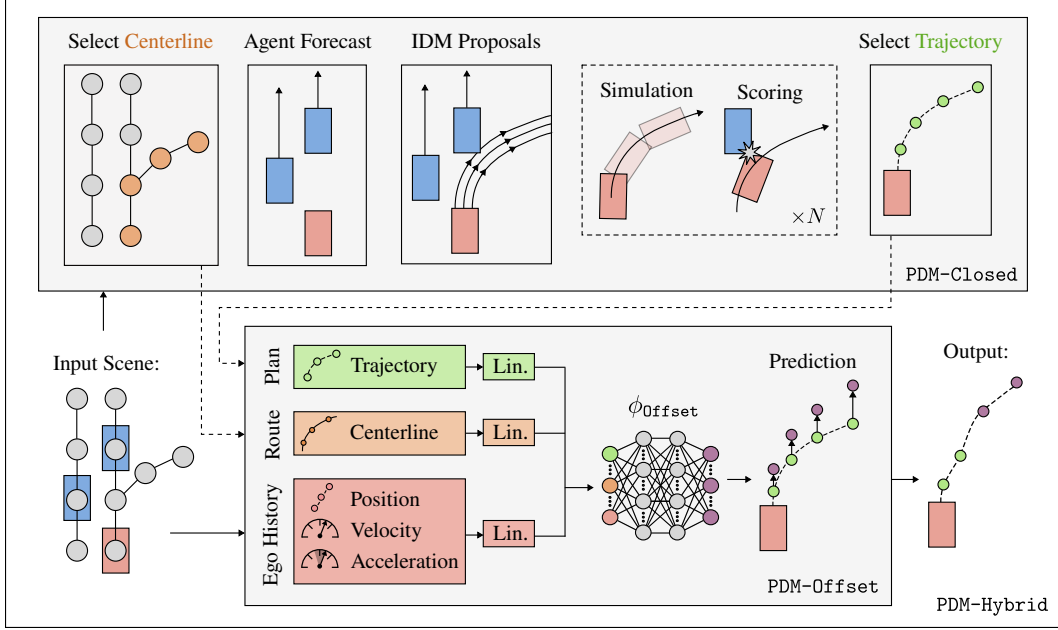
Select Centerline

Agent Forecast

IDM Proposals

Simulation

Scoring

$\times N$

Select Trajectory

PDM-Closed

Input Scene:

Plan

Trajectory

Lin.

Route

Centerline

Lin.

Ego History

Position

Velocity

Acceleration

Lin.

$\phi_{\texttt{Offset}}$

Prediction

Output:

PDM-Offset

PDM-Hybrid